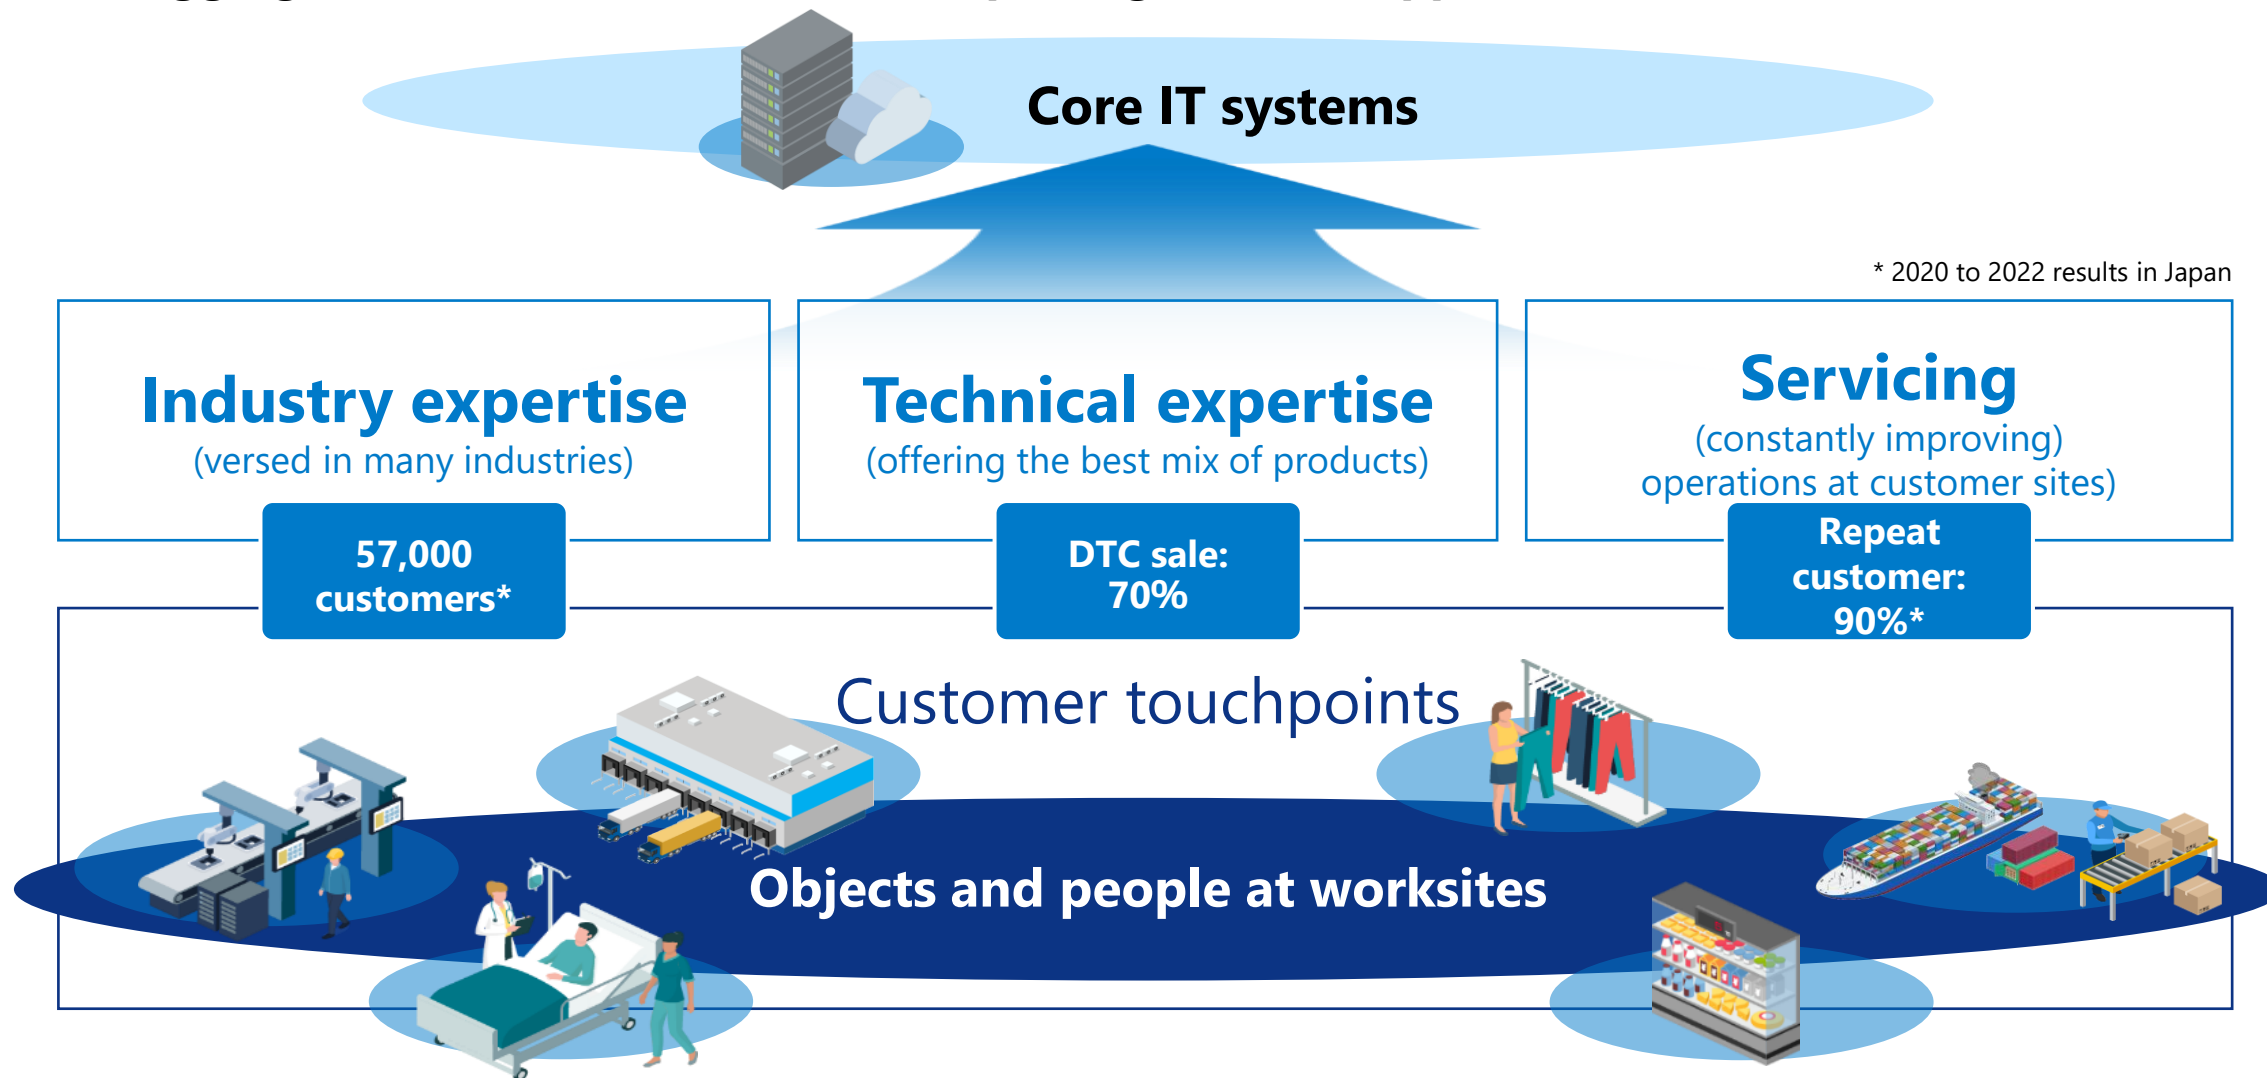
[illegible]

Core IT systems

* 2020 to 2022 results in Japan

Industry expertise
(versed in many industries)

57,000 customers*

Technical expertise
(offering the best mix of products)

DTC sale: 70%

Servicing
(constantly improving) operations at customer sites)

Repeat customer: 90%*

Customer touchpoints

Objects and people at worksites